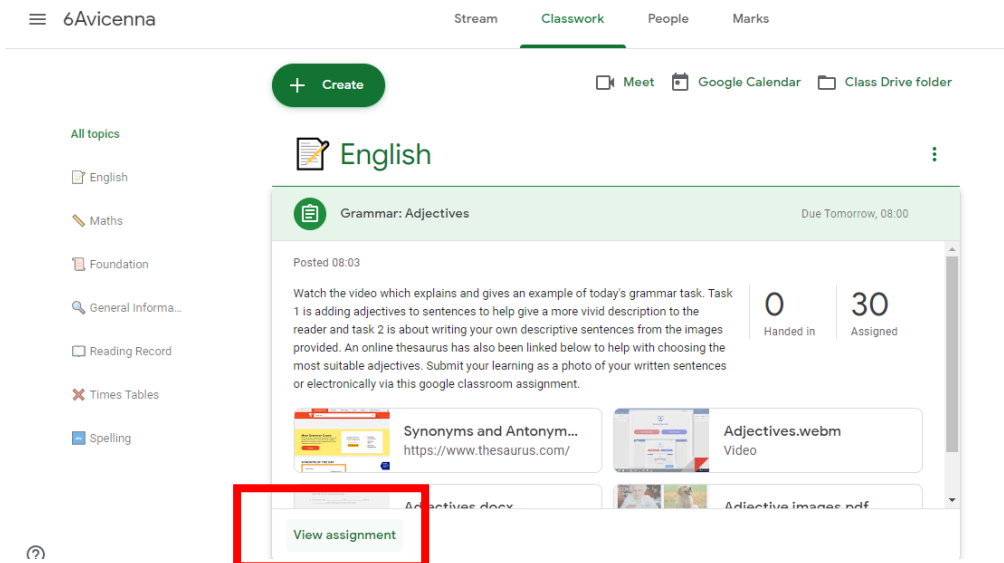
6Avicenna

Stream Classwork People Marks

Create

Meet Google Calendar Class Drive folder

All topics

English

Maths

Foundation

General Informa...

Reading Record

Times Tables

Spelling

English

Grammar: Adjectives

Due Tomorrow, 08:00

Posted 08:03

Watch the video which explains and gives an example of today's grammar task. Task 1 is adding adjectives to sentences to help give a more vivid description to the reader and task 2 is about writing your own descriptive sentences from the images provided. An online thesaurus has also been linked below to help with choosing the most suitable adjectives. Submit your learning as a photo of your written sentences or electronically via this google classroom assignment.

0
Handed in

30
Assigned

Synonyms and Antonym...
https://www.thesaurus.com/

Adjectives.webm
Video

Adjectives.docx

Adjective images.pdf

View assignment